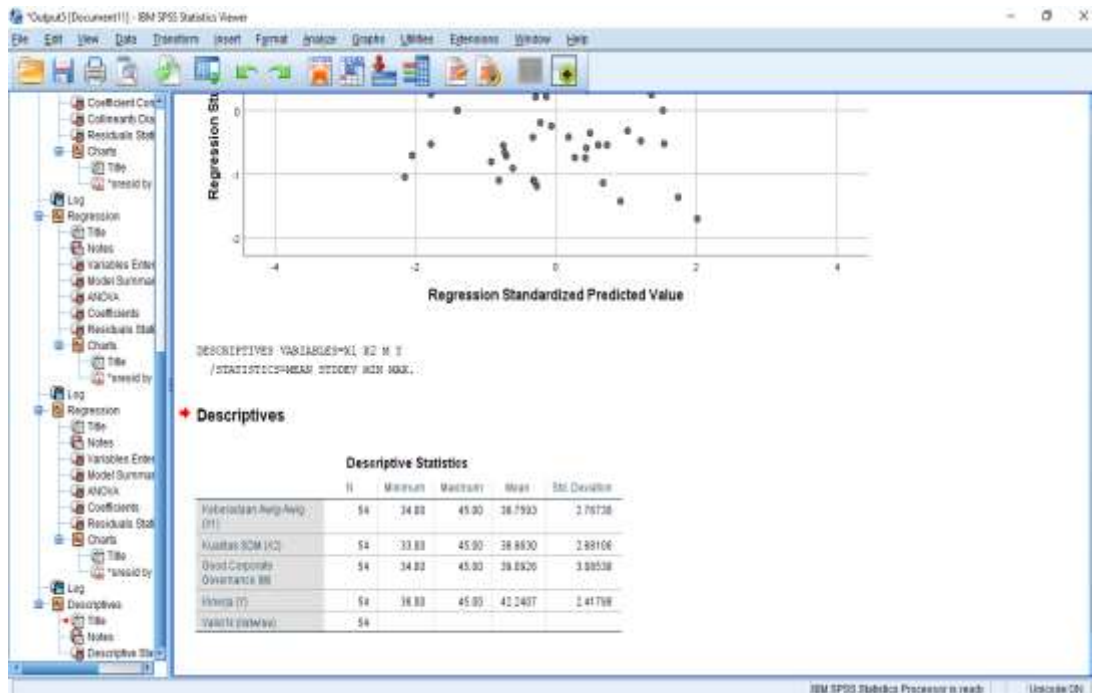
*Output5 [Document1] - IBM SPSS Statistics Viewer

File Edit View Data Transform Insert Format Analyze Graphs Utilities Extensions Window Help

Coefficient Cor
Collinearity Dia
Residuals Stat
Charts
Title
*zresid by
Log
Regression
Title
Notes
Variables Enter
Model Summar
ANOVA
Coefficients
Residuals Stat
Charts
Title
*zresid by
Log
Regression
Title
Notes
Variables Enter
Model Summar
ANOVA
Coefficients
Residuals Stat
Charts
Title
*zresid by
Log
Descriptives
Title
Notes
Descriptive Sta

Regression St

0

-1

-2

-4

-2

0

2

4

Regression Standardized Predicted Value

DESCRIPTIVES VARIABLES=X1 X2 M Y
/STATISTICS=MEAN STDDEV MIN MAX.

Descriptives

Descriptive Statistics

| | N | Minimum | Maximum | Mean | Std. Deviation |
|---|---|---|---|---|---|
| Keberadaan Awig-Awig (X1) | 54 | 34.00 | 45.00 | 38.7593 | 2.76738 |
| Kualitas SDM (X2) | 54 | 33.00 | 45.00 | 38.8630 | 2.68106 |
| Good Corporate Governance (M) | 54 | 34.00 | 45.00 | 39.0926 | 3.08538 |
| Kinerja (Y) | 54 | 38.00 | 45.00 | 42.2407 | 2.41798 |
| Valid N (listwise) | 54 | | | | |

IBM SPSS Statistics Processor is ready

Unicode:ON